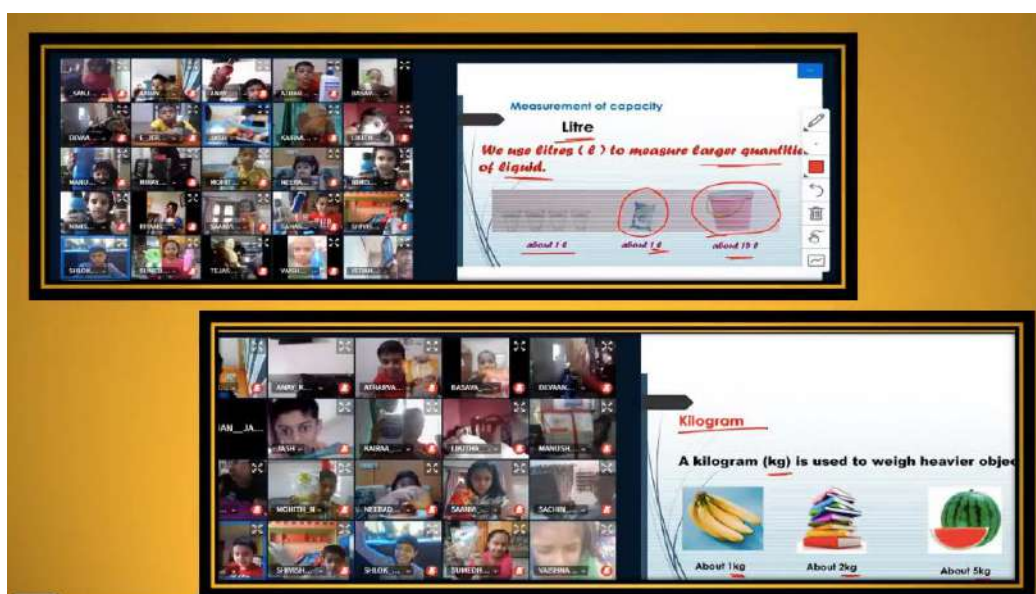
SANJ... ARNAV... ANAY... ATHAR... BASAVA...
DEVAN... E_JER... JASH... KARMA... LIKITH...
MANU... MIHIR... MOHIT... NEERA... NIMO...
NIMIS... REYAN... SAANVI... SACHI... SHIVI...
SHLOK... SUMED... TEJAS... VANSH... VEDAN...

Measurement of capacity

Litre

We use litres ( $\ell$ ) to measure larger quantities of liquid.

about 1 $\ell$ about 1 $\ell$ about 15 $\ell$

ANAY_K... ATHARVA... BASAVA... DEVAN...
IAN__JA... JASH... KABIRA... LIKITH... MANUSH...
MOHITH_R... NEERAD... SAANVI... SACHIN...
SHIVISH... SHLOK... SUMEDH... VAISHNA...

Kilogram

A kilogram (kg) is used to weigh heavier objec

About 1kg About 2kg About 5kg